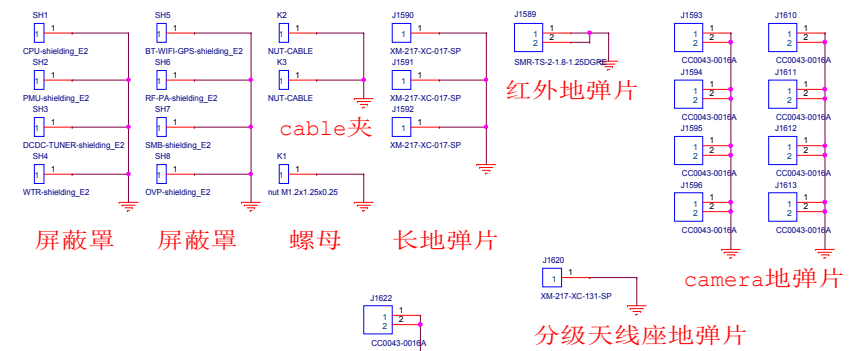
SH1
1
CPU-shielding_E2
SH2
1
PMU-shielding_E2
SH3
1
DCDC-TUNER-shielding_E2
SH4
1
WTR-shielding_E2

屏蔽罩

SH5
1
BT-WIFI-GPS-shielding_E2
SH6
1
RF-PA-shielding_E2
SH7
1
SMB-shielding_E2
SH8
1
OVP-shielding_E2

屏蔽罩

K2
1
NUT-CABLE
K3
1
NUT-CABLE

cable夹

K1
1
nut M1.2x1.25x0.25

螺母

J1590
1
XM-217-XC-017-SP
J1591
1
XM-217-XC-017-SP
J1592
1
XM-217-XC-017-SP

长地弹片

J1589
1 1
2 2
SMR-TS-2-1.8-1.25DGRE

红外地弹片

J1593
1 1
2 2
CC0043-0016A
J1594
1 1
2 2
CC0043-0016A
J1595
1 1
2 2
CC0043-0016A
J1596
1 1
2 2
CC0043-0016A

J1610
1 1
2 2
CC0043-0016A
J1611
1 1
2 2
CC0043-0016A
J1612
1 1
2 2
CC0043-0016A
J1613
1 1
2 2
CC0043-0016A

camera地弹片

J1620
1
XM-217-XC-131-SP

分级天线座地弹片

J1622
1 1
2 2
CC0043-0016A